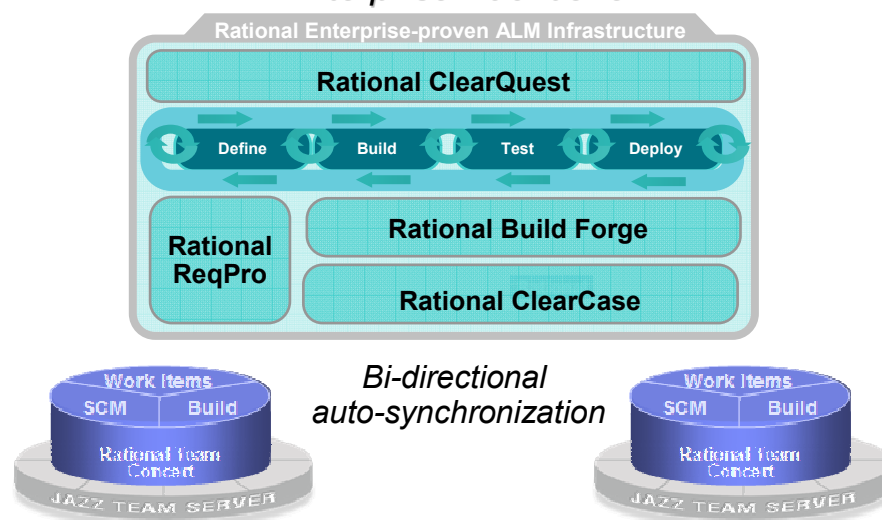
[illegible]

Rational Enterprise-proven ALM Infrastructure

Rational ClearQuest

Define

Build

Test

Deploy

Rational ReqPro

Rational Build Forge

Rational ClearCase

Work Items

SCM

Build

Rational Team Concert

JAZZ TEAM SERVER

Bi-directional auto-synchronization

Work Items

SCM

Build

Rational Team Concert

JAZZ TEAM SERVER